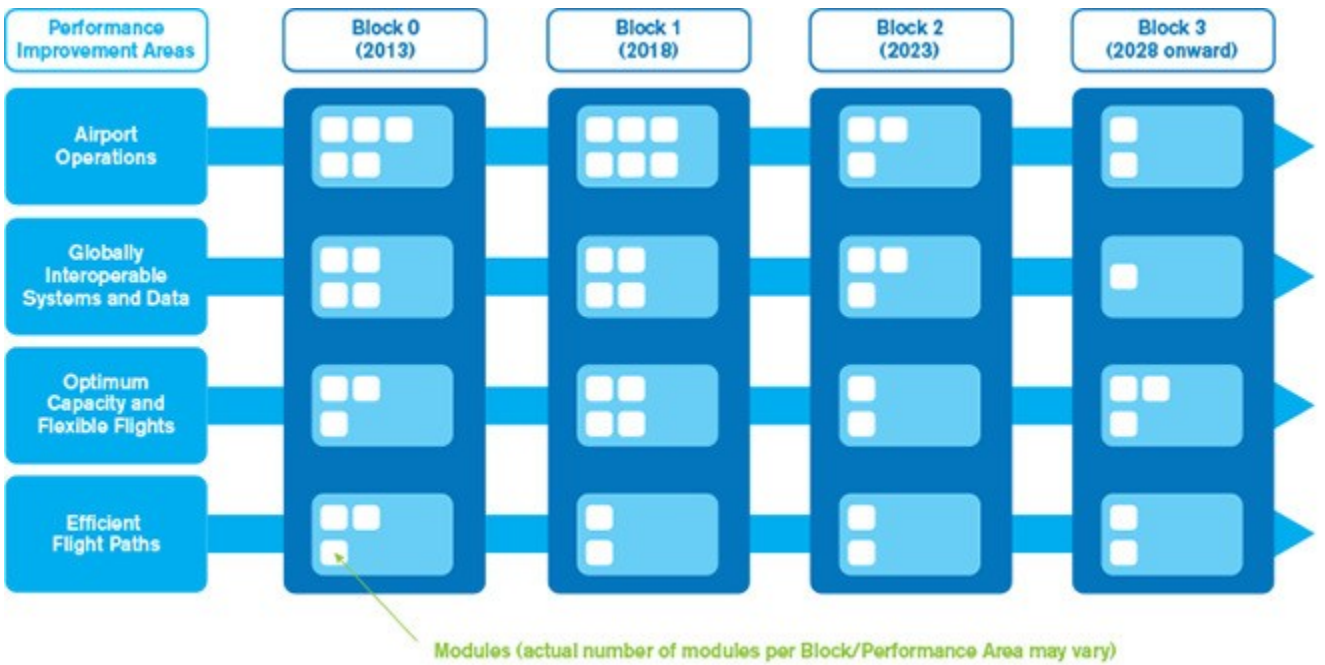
Performance Improvement Areas

Block 0 (2013)

Block 1 (2018)

Block 2 (2023)

Block 3 (2028 onward)

Airport Operations

Globally Interoperable Systems and Data

Optimum Capacity and Flexible Flights

Efficient Flight Paths

Modules (actual number of modules per Block/Performance Area may vary)